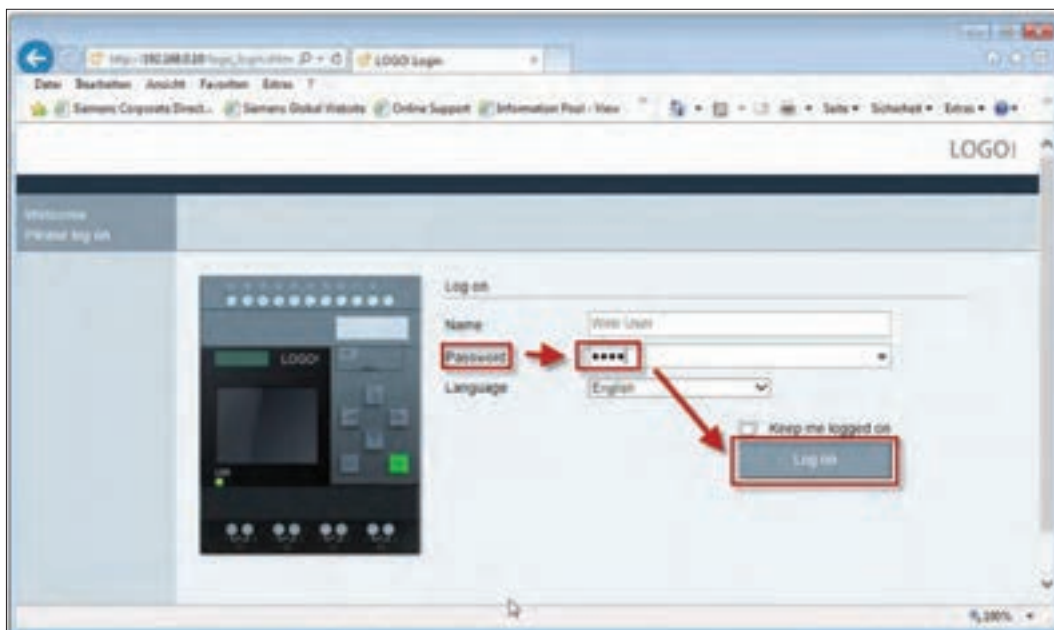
http://192.168.0.10/logo_login.shtm LOGO Login

Datei Bearbeiten Ansicht Favoriten Extras ?

Siemens Corporate Direct... Siemens Global Website Online Support Information Pool - View

Seite ▾ Sicherheit ▾ Extras ▾

LOGO!

Welcome
Please log on

LOGO!

Log on

Name Web User

Password ••••

Language English

Keep me logged on

Log on

100%